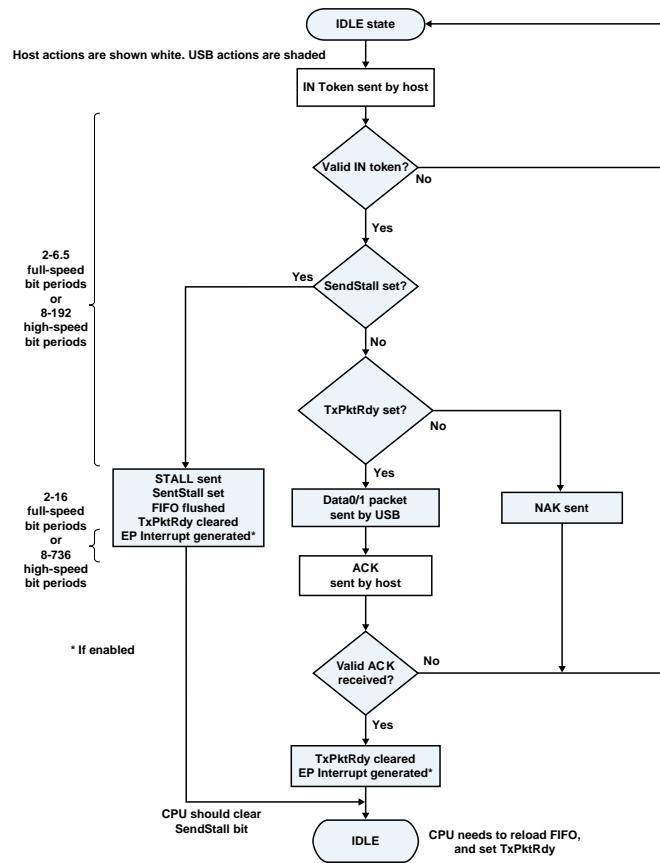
IDLE state

Host actions are shown white. USB actions are shaded

IN Token sent by host

Valid IN token?

No

Yes

2-6.5 full-speed bit periods or 8-192 high-speed bit periods

Yes

SendStall set?

No

TxPktRdy set?

No

Yes

STALL sent SentStall set FIFO flushed TxPktRdy cleared EP Interrupt generated*

2-16 full-speed bit periods or 8-736 high-speed bit periods

Data0/1 packet sent by USB

NAK sent

ACK sent by host

* If enabled

Valid ACK received?

No

Yes

TxPktRdy cleared EP Interrupt generated*

CPU should clear SendStall bit

IDLE

CPU needs to reload FIFO, and set TxPktRdy